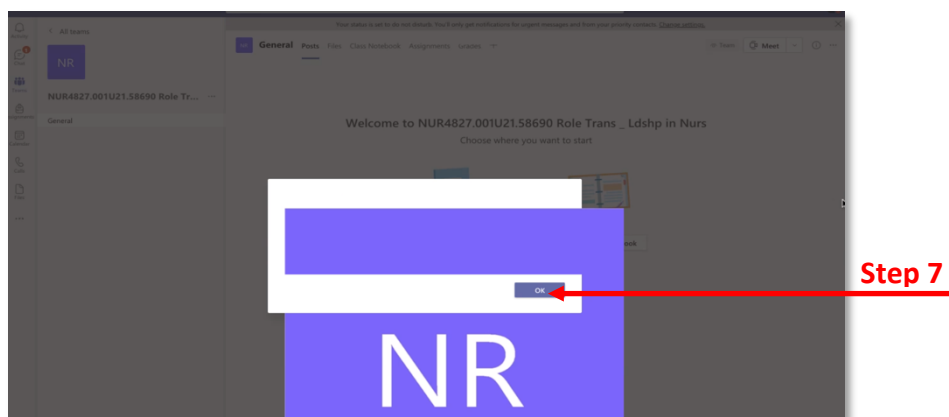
Your status is set to do not disturb. You'll only get notifications for urgent messages and from your priority contacts. Change settings

< All teams

NR

NUR4827.001U21.58690 Role Tr... ···

General

General Posts Files Class Notebook Assignments Grades

Meet

Welcome to NUR4827.001U21.58690 Role Trans _ Ldshp in Nurs

Choose where you want to start

ook

OK

NR

Step 7